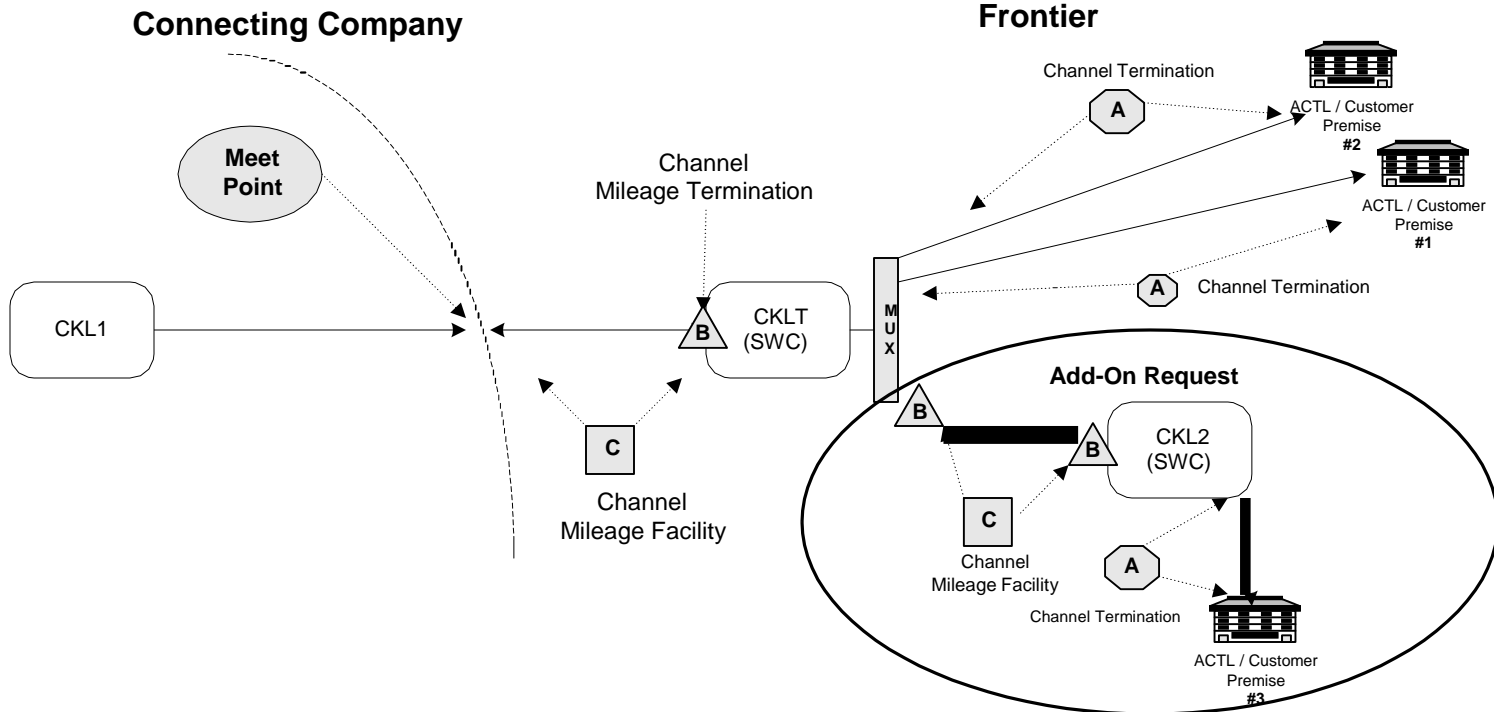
Connecting Company

Frontier

Channel Termination

A

ACTL / Customer Premise
#2

Meet Point

Channel Mileage Termination

ACTL / Customer Premise
#1

A

Channel Termination

CKL1

B

CKLT (SWC)

M U X

Add-On Request

C

Channel Mileage Facility

B

B

CKL2 (SWC)

C

Channel Mileage Facility

A

Channel Termination

ACTL / Customer Premise
#3